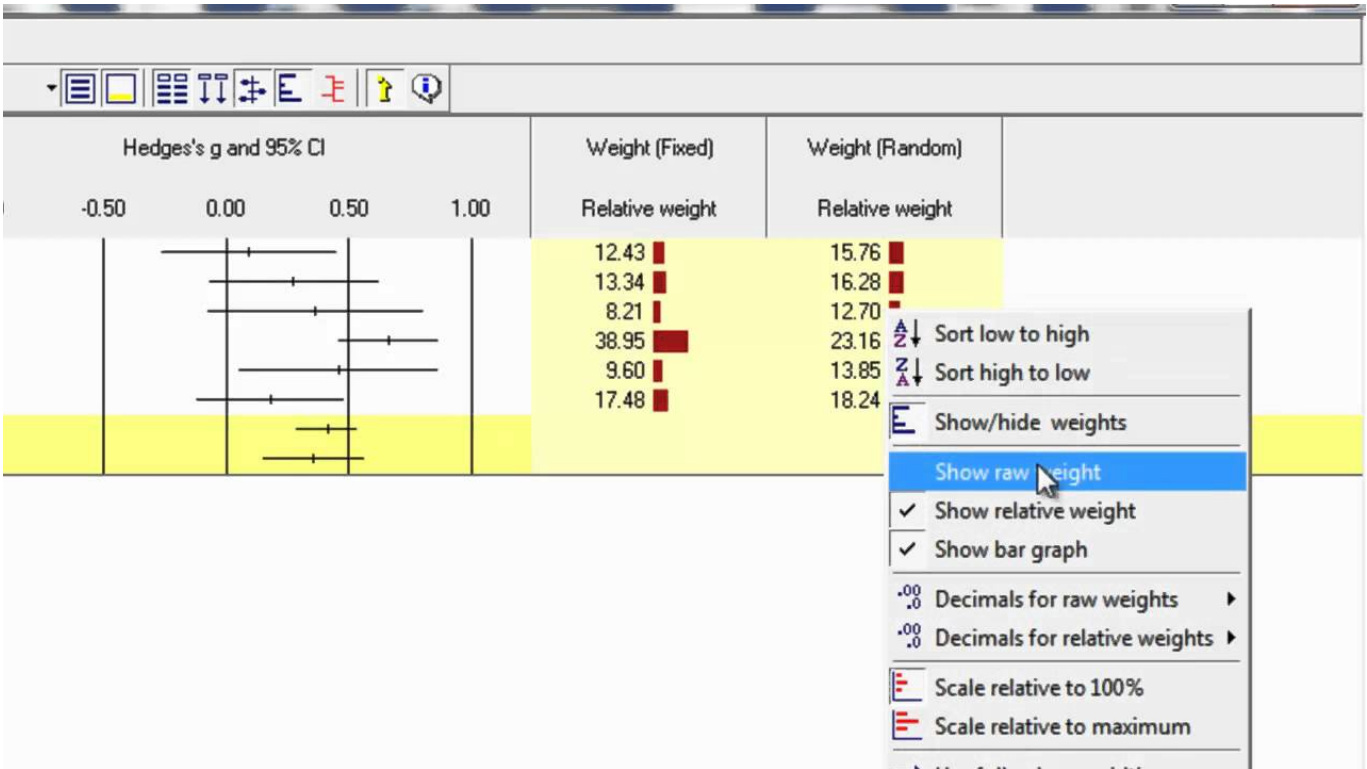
Hedges's g and 95% CI

-0.50 0.00 0.50 1.00

| Weight (Fixed) | Weight (Random) |
|---|---|
| Relative weight | Relative weight |
| 12.43 | 15.76 |
| 13.34 | 16.28 |
| 8.21 | 12.70 |
| 38.95 | 23.16 |
| 9.60 | 13.85 |
| 17.48 | 18.24 |

Sort low to high
Sort high to low
Show/hide weights
Show raw weight
✓ Show relative weight
✓ Show bar graph
Decimals for raw weights
Decimals for relative weights
Scale relative to 100%
Scale relative to maximum
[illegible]